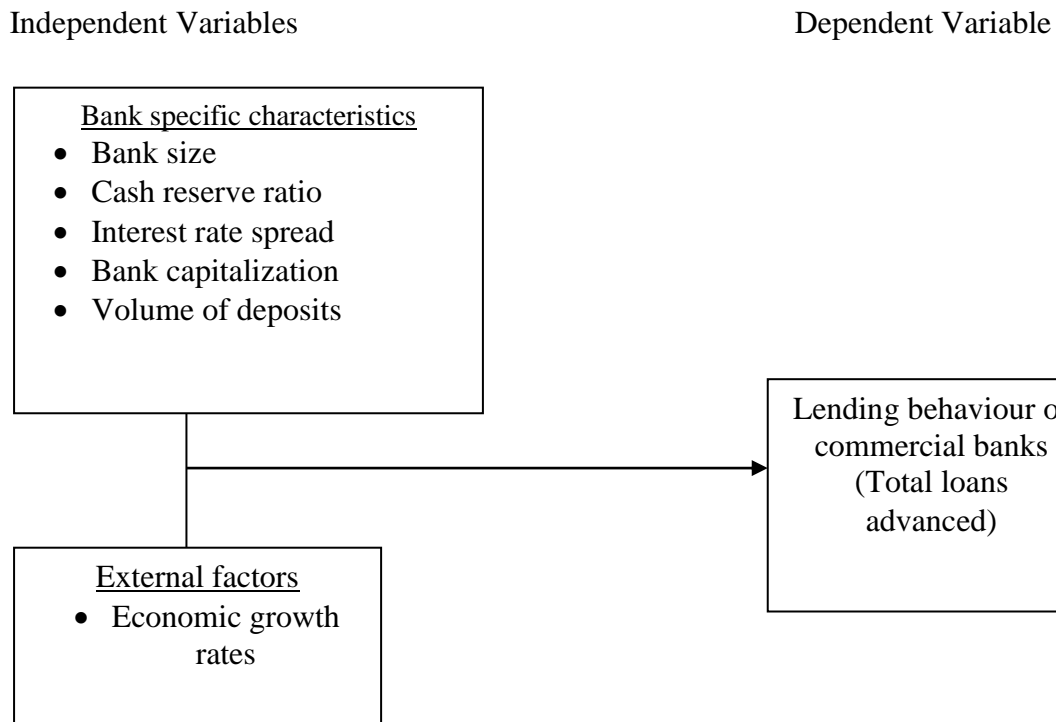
Independent Variables

Dependent Variable

Bank specific characteristics
- Bank size
- Cash reserve ratio
- Interest rate spread
- Bank capitalization
- Volume of deposits

Lending behaviour o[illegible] commercial banks (Total loans advanced)

External factors
- Economic growth rates